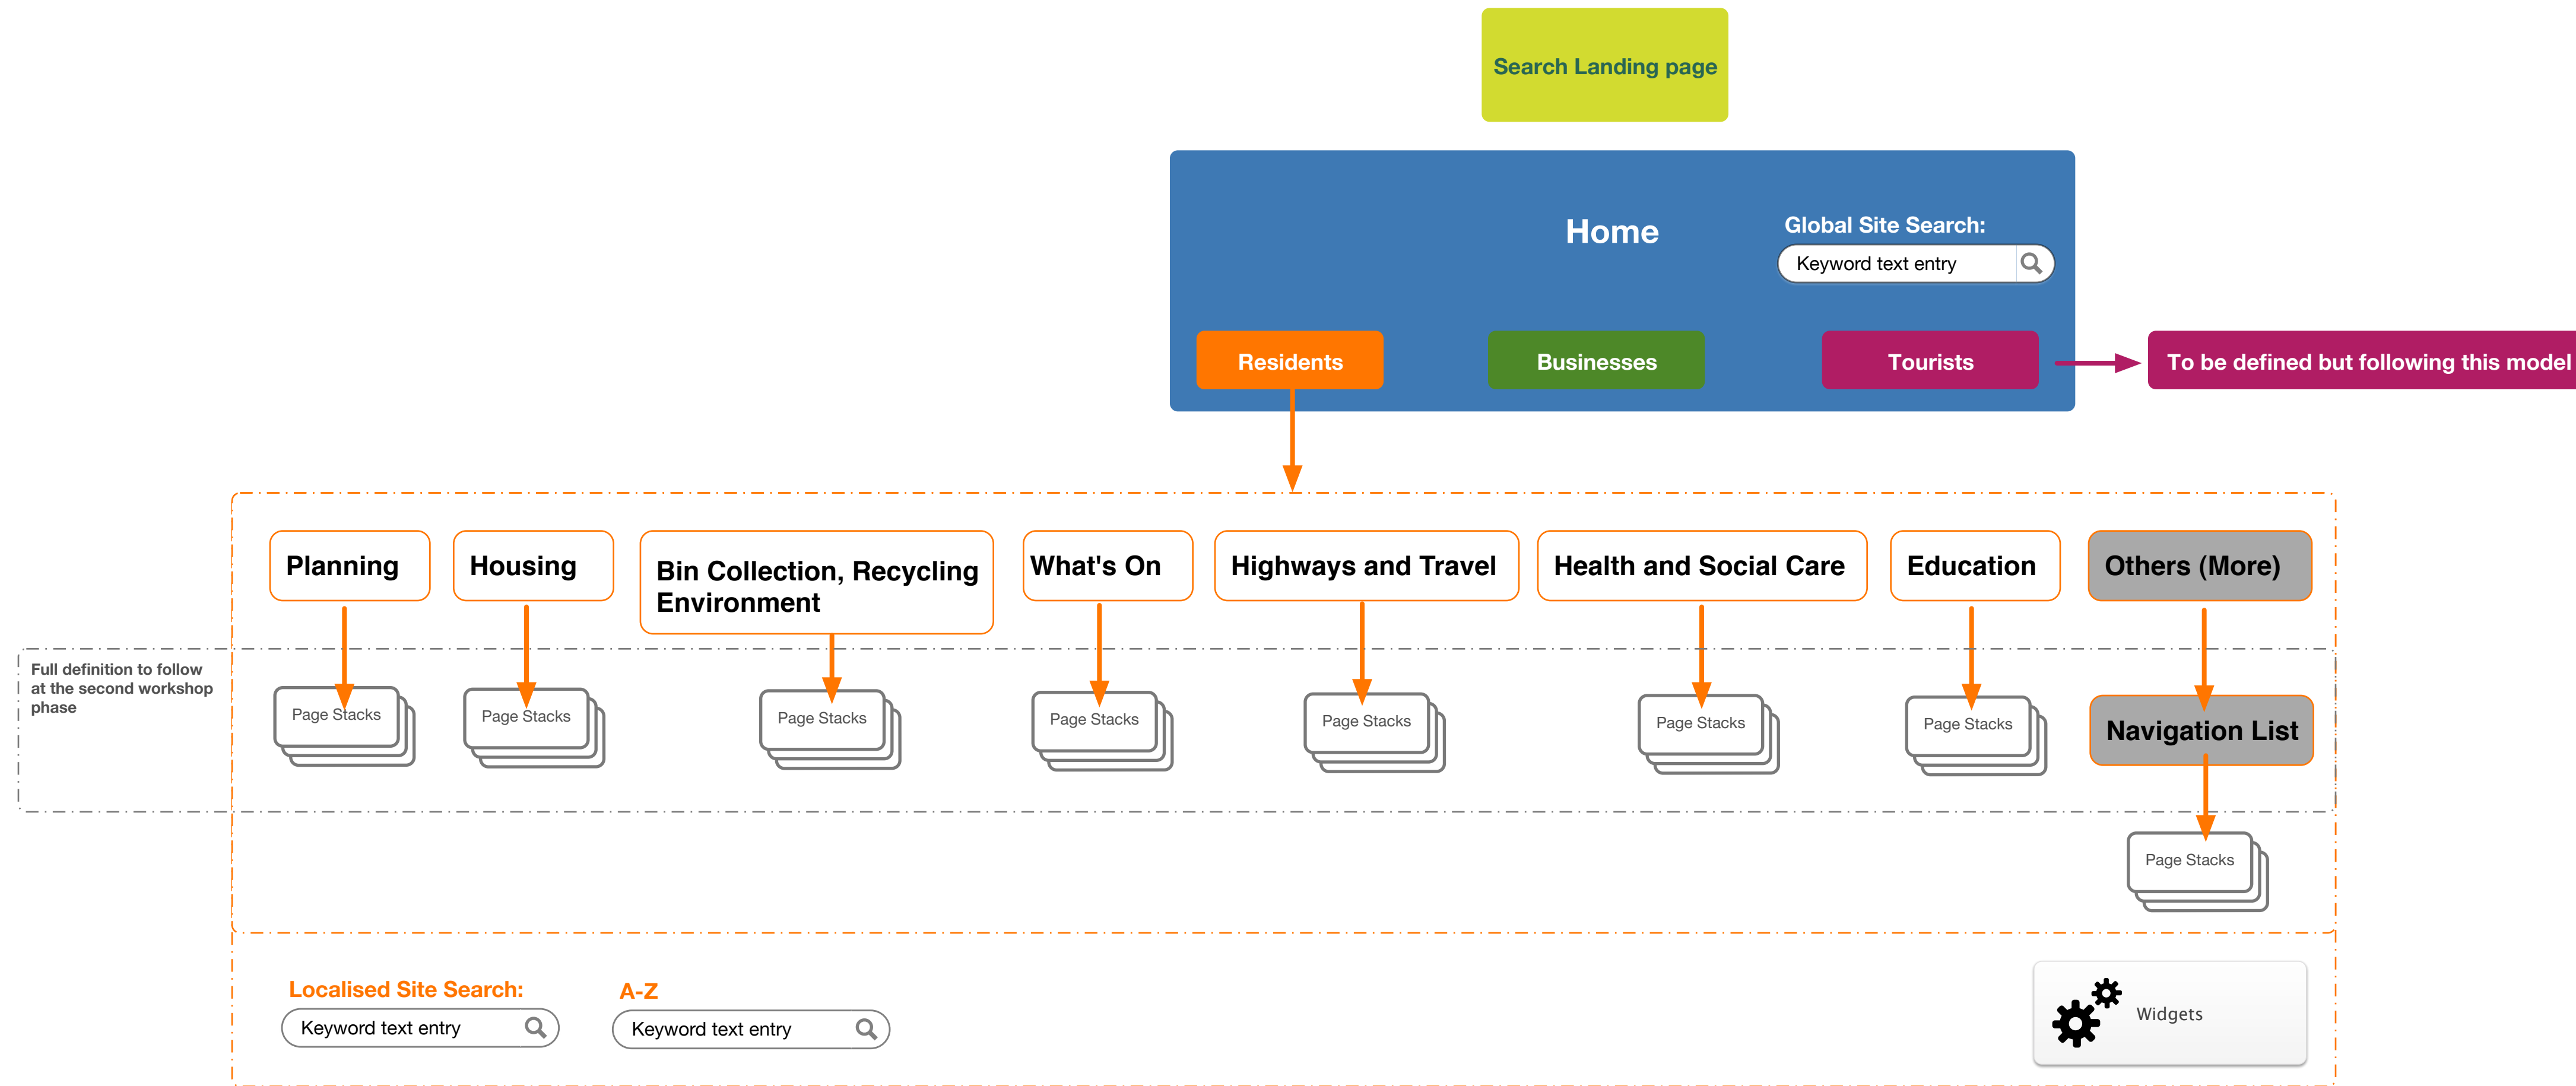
Search Landing page

Home

Global Site Search:

Keyword text entry

Residents

Businesses

Tourists

To be defined but following this model

Planning

Housing

Bin Collection, Recycling Environment

What's On

Highways and Travel

Health and Social Care

Education

Others (More)

Full definition to follow at the second workshop phase

Page Stacks

Page Stacks

Page Stacks

Page Stacks

Page Stacks

Page Stacks

Page Stacks

Navigation List

Page Stacks

Localised Site Search:

Keyword text entry

A-Z

Keyword text entry

Widgets